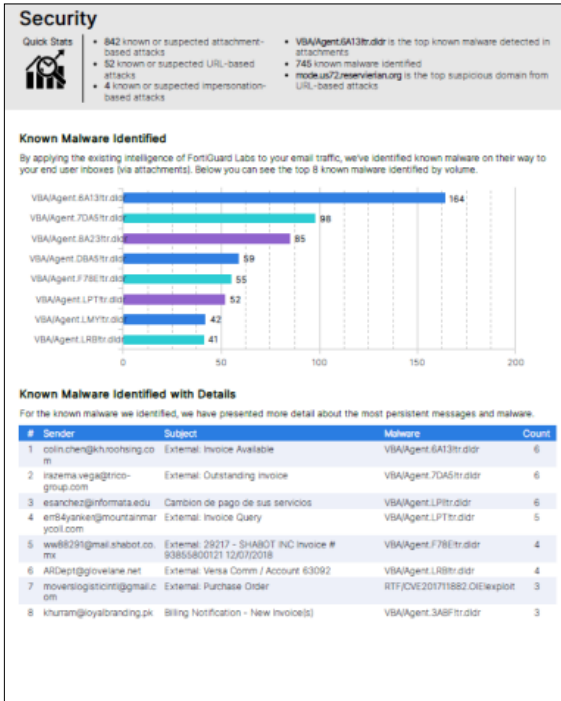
Security

Quick Stats

• 842 known or suspected attachment-based attacks
• 52 known or suspected URL-based attacks
• 4 known or suspected impersonation-based attacks

• VBA/Agent.6A13!tr.dldr is the top known malware detected in attachments
• 745 known malware identified
• mode.us72.reservierian.org is the top suspicious domain from URL-based attacks

Known Malware Identified

By applying the existing intelligence of FortiGuard Labs to your email traffic, we've identified known malware on their way to your end user inboxes (via attachments). Below you can see the top 8 known malware identified by volume.

VBA/Agent.6A13!tr.dld 164
VBA/Agent.7DA5!tr.dld 98
VBA/Agent.8A23!tr.dld 85
VBA/Agent.DBA5!tr.dld 59
VBA/Agent.F78E!tr.dld 55
VBA/Agent.LPT!tr.dld 52
VBA/Agent.LMY!tr.dld 42
VBA/Agent.LRB!tr.dld 41

0 50 100 150 200

Known Malware Identified with Details

For the known malware we identified, we have presented more detail about the most persistent messages and malware.

| # | Sender | Subject | Malware | Count |
|---|---|---|---|---|
| 1 | colin.chen@kh.roohsing.com | External: Invoice Available | VBA/Agent.6A13!tr.dldr | 6 |
| 2 | irazema.vega@trico-group.com | External: Outstanding invoice | VBA/Agent.7DA5!tr.dldr | 6 |
| 3 | esanchez@informata.edu | Cambion de pago de sus servicios | VBA/Agent.LPI!tr.dldr | 6 |
| 4 | em84yanker@mountainmarycoil.com | External: Invoice Query | VBA/Agent.LPT!tr.dldr | 5 |
| 5 | ww88291@mail.shabot.co.mx | External: 29217 - SHABOT INC Invoice # 93855800121 12/07/2018 | VBA/Agent.F78E!tr.dldr | 4 |
| 6 | ARDept@glovelane.net | External: Versa Comm / Account 63092 | VBA/Agent.LRB!tr.dldr | 4 |
| 7 | moverslogisticintl@gmail.com | External: Purchase Order | RTF/CVE201711882.OIE!exploit | 3 |
| 8 | khurram@loyalbranding.pk | Billing Notification - New Invoice(s) | VBA/Agent.3ABF!tr.dldr | 3 |